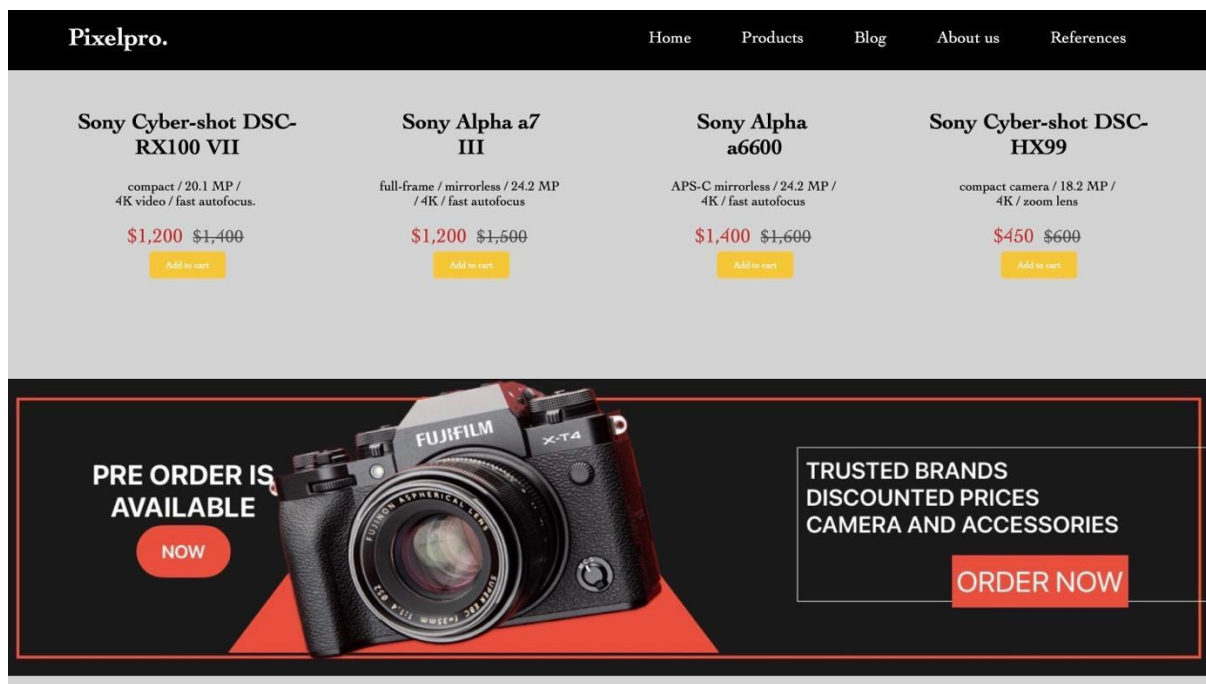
Pixelpro.

Home Products Blog About us References

Sony Cyber-shot DSC-RX100 VII

compact / 20.1 MP / 4K video / fast autofocus.

\$1,200 ~~\$1,400~~

Add to cart

Sony Alpha a7 III

full-frame / mirrorless / 24.2 MP / 4K / fast autofocus

\$1,200 ~~\$1,500~~

Add to cart

Sony Alpha a6600

APS-C mirrorless / 24.2 MP / 4K / fast autofocus

\$1,400 ~~\$1,600~~

Add to cart

Sony Cyber-shot DSC-HX99

compact camera / 18.2 MP / 4K / zoom lens

\$450 ~~\$600~~

Add to cart

PRE ORDER IS AVAILABLE

NOW

FUJIFILM X-T4

FUJINON ASPHERICAL LENS SUPER EBC f=35mm 1:1.4

TRUSTED BRANDS
DISCOUNTED PRICES
CAMERA AND ACCESSORIES

ORDER NOW